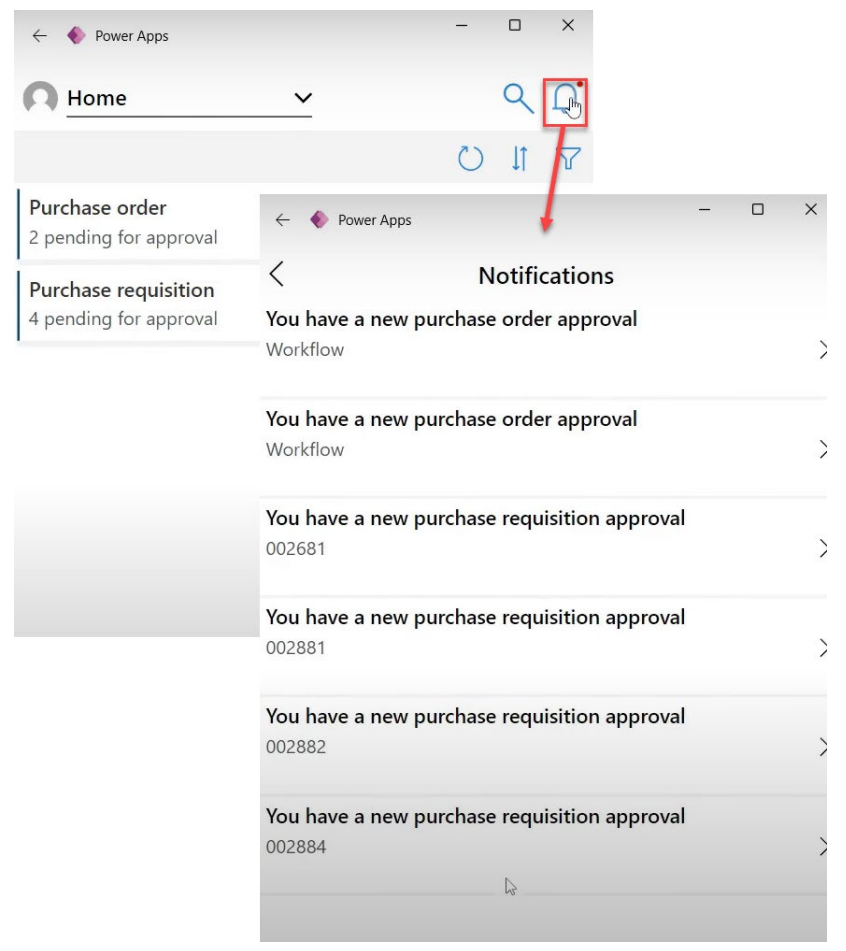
Power Apps

Home

Purchase order
2 pending for approval

Purchase requisition
4 pending for approval

Power Apps

Notifications

You have a new purchase order approval
Workflow

You have a new purchase order approval
Workflow

You have a new purchase requisition approval
002681

You have a new purchase requisition approval
002881

You have a new purchase requisition approval
002882

You have a new purchase requisition approval
002884